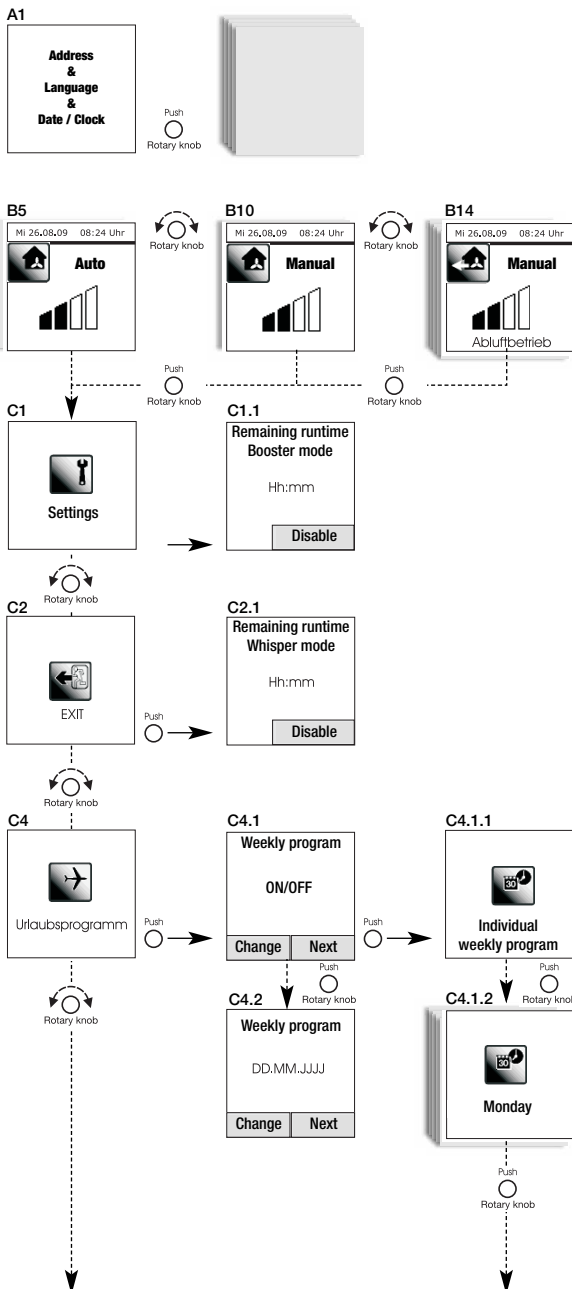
A1

Address
&
Language
&
Date / Clock

Push
Rotary knob

B5
Mi 26.08.09 08:24 Uhr
Auto

Rotary knob

B10
Mi 26.08.09 08:24 Uhr
Manual

Rotary knob

B14
Mi 26.08.09 08:24 Uhr
Manual
Abluftbetrieb

Push
Rotary knob

Push
Rotary knob

C1
Settings

C1.1
Remaining runtime
Booster mode
Hh:mm
Disable

Rotary knob

C2
EXIT

Push

C2.1
Remaining runtime
Whisper mode
Hh:mm
Disable

Rotary knob

C4
Urlaubsprogramm

Push

C4.1
Weekly program
ON/OFF
Change Next

Push

C4.1.1
30
Individual
weekly program

Push
Rotary knob

Push
Rotary knob

Rotary knob

C4.2
Weekly program
DD.MM.JJJJ
Change Next

C4.1.2
30
Monday

Push
Rotary knob